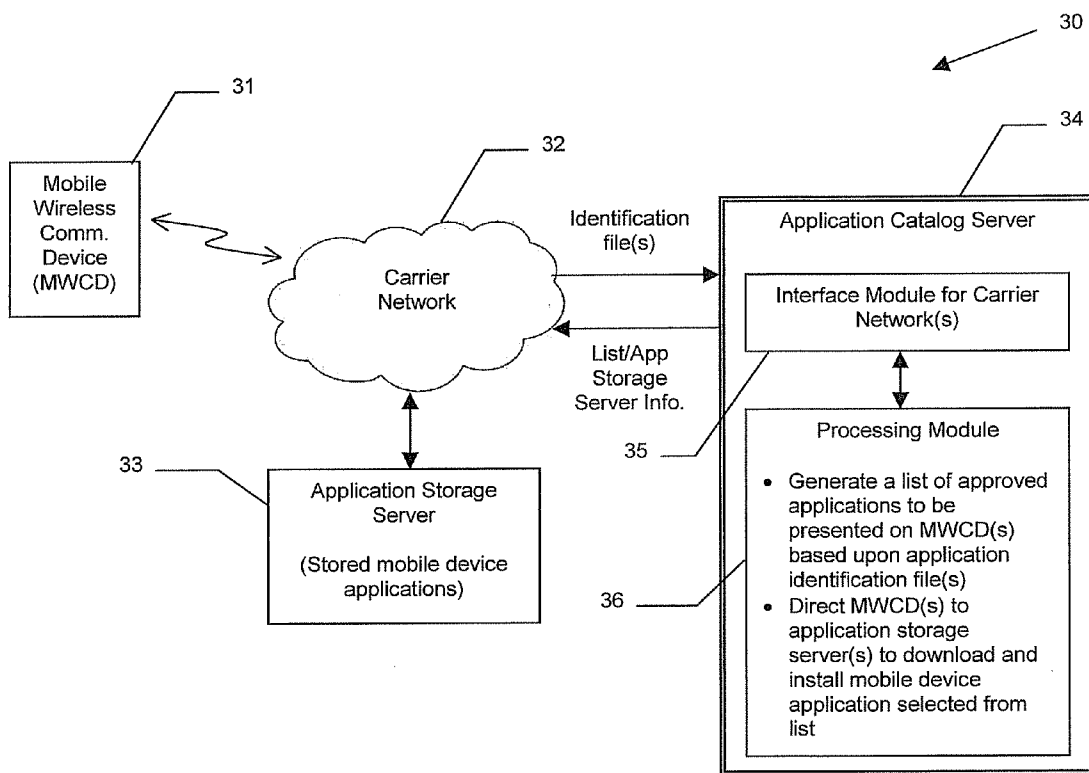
30

31

Mobile Wireless Comm. Device (MWCD)

32

Carrier Network

Identification file(s)

List/App Storage Server Info.

34

Application Catalog Server

Interface Module for Carrier Network(s)

35

Processing Module

- Generate a list of approved applications to be presented on MWCD(s) based upon application identification file(s)
- Direct MWCD(s) to application storage server(s) to download and install mobile device application selected from list

36

33

Application Storage Server

(Stored mobile device applications)